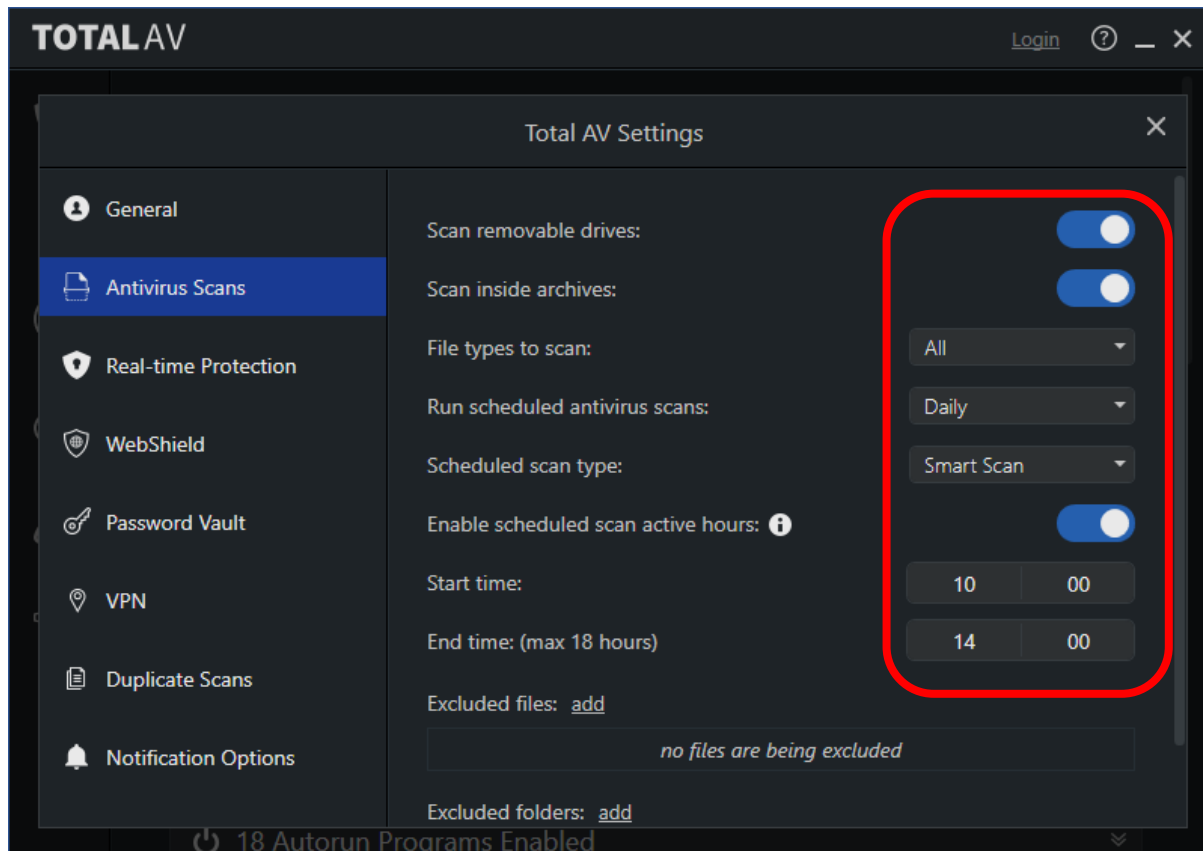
TOTAL AV

Login ? _ ✕

Total AV Settings ✕

General

Antivirus Scans

Real-time Protection

WebShield

Password Vault

VPN

Duplicate Scans

Notification Options

Scan removable drives:

Scan inside archives:

File types to scan: All

Run scheduled antivirus scans: Daily

Scheduled scan type: Smart Scan

Enable scheduled scan active hours:

Start time: 10 00

End time: (max 18 hours) 14 00

Excluded files: add

no files are being excluded

Excluded folders: add

18 Autorun Programs Enabled